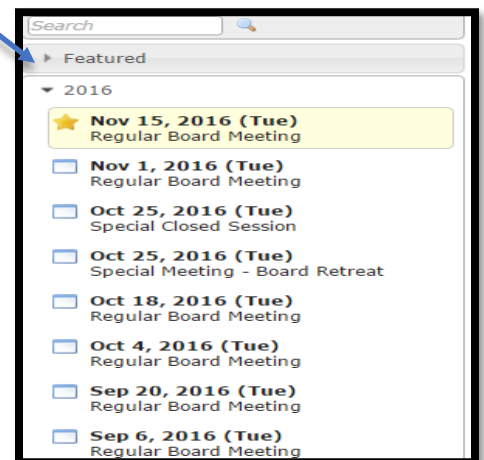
Search

Featured

2016

Nov 15, 2016 (Tue)
Regular Board Meeting

Nov 1, 2016 (Tue)
Regular Board Meeting

Oct 25, 2016 (Tue)
Special Closed Session

Oct 25, 2016 (Tue)
Special Meeting - Board Retreat

Oct 18, 2016 (Tue)
Regular Board Meeting

Oct 4, 2016 (Tue)
Regular Board Meeting

Sep 20, 2016 (Tue)
Regular Board Meeting

Sep 6, 2016 (Tue)
Regular Board Meeting